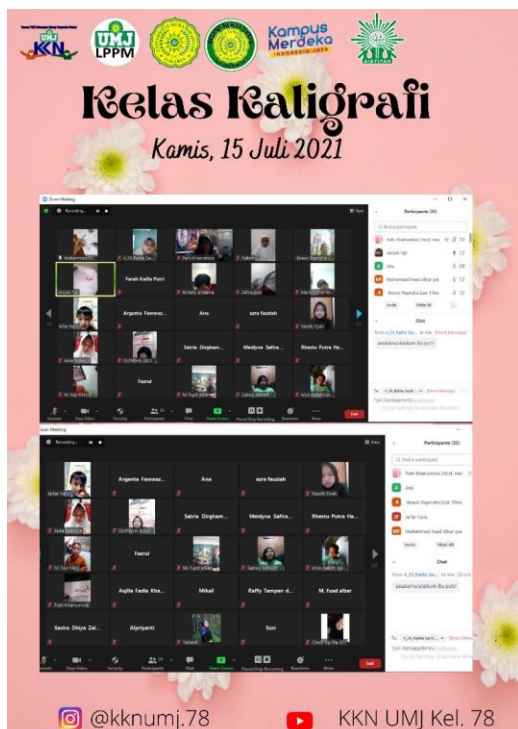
KKN

UMJ LPPM

Kampus Merdeka INDONESIA JAYA

Kelas Kaligrafi

Kamis, 15 Juli 2021

Zoom Meeting

Recording...

View

Participants (30)

Farah Kalila Putri

Argenta Fawwaz...

Ana

azra fauziah

Satria Dirgham...

Meidyna Safira...

Rhentu Putra Ha...

Faezul

Invite

Mute All

Chat

assalamualaikum ibu putri

End

Zoom Meeting

Recording...

View

Participants (30)

Argenta Fawwaz...

Ana

azra fauziah

Satria Dirgham...

Meidyna Safira...

Rhentu Putra Ha...

Faezul

Aqilla Fadia Kha...

Mikail

Raffy Tampan d...

M. fuad afnan

Savira Dhiya Zal...

Alpriyanti

Susi

Invite

Mute All

Chat

assalamualaikum ibu putri

End

@kknumj.78

KKN UMJ Kel. 78